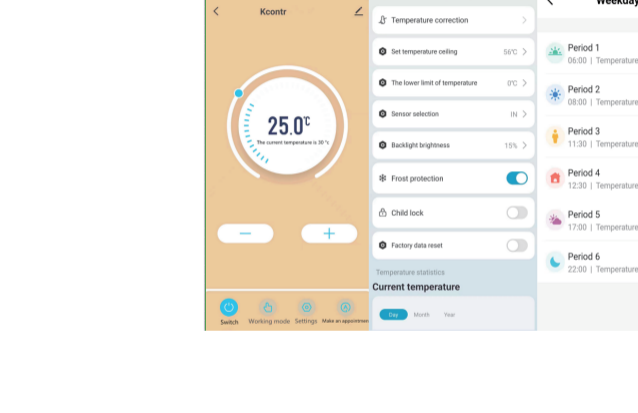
Kcontr

25.0℃

The current temperature is 30 ℃

Switch
Working mode
Settings
Make an appointmen

Temperature correction
Set temperature ceiling 56℃
The lower limit of temperature 0℃
Sensor selection IN
Backlight brightness 15%
Frost protection
Child lock
Factory data reset

Temperature statistics
Current temperature
Day Month Year

Weekday

Period 1
06:00 | Temperature

Period 2
08:00 | Temperature

Period 3
11:30 | Temperature

Period 4
12:30 | Temperature

Period 5
17:00 | Temperature

Period 6
22:00 | Temperature